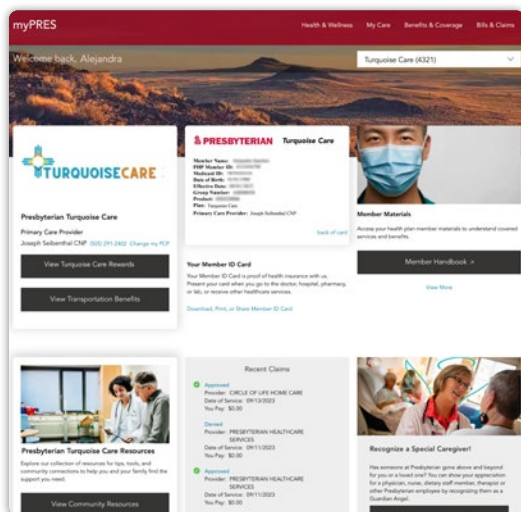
myPRES

Health & Wellness My Care Benefits & Coverage Bills & Claims

Welcome back, Alejandra

Turquoise Care (4321)

TURQUOISECARE

Presbyterian Turquoise Care

Primary Care Provider

Joseph Seibenthal CNP (505) 291-2400 Change my PCP

View Turquoise Care Rewards

View Transportation Benefits

PRESBYTERIAN Turquoise Care

Member Name:
PHP Member ID:
Medicaid ID:
Date of Birth:
Effective Date:
Group Number:
Product:
Plan: Turquoise Care
Primary Care Provider: Joseph Seibenthal CNP

back of card

Your Member ID Card

Your Member ID Card is proof of health insurance with us. Present your card when you go to the doctor, hospital, pharmacy, or lab, or receive other healthcare services.

Download, Print, or Share Member ID Card

Member Materials

Access your health plan member materials to understand covered services and benefits.

Member Handbook

View More

Presbyterian Turquoise Care Resources

Explore our collection of resources for tips, tools, and community connections to help you and your family find the support you need.

View Community Resources

Recent Claims

Approved
Provider: CIRCLE OF LIFE HOME CARE
Date of Service: 09/13/2023
You Pay: $0.00

Denied
Provider: PRESBYTERIAN HEALTHCARE SERVICES
Date of Service: 09/11/2023
You Pay: $0.00

Approved
Provider: PRESBYTERIAN HEALTHCARE SERVICES
Date of Service: 09/11/2023
You Pay: $0.00

Recognize a Special Caregiver!

Has someone at Presbyterian gone above and beyond for you or a loved one? You can show your appreciation for a physician, nurse, dietary staff member, therapist or other Presbyterian employee by recognizing them as a Guardian Angel.